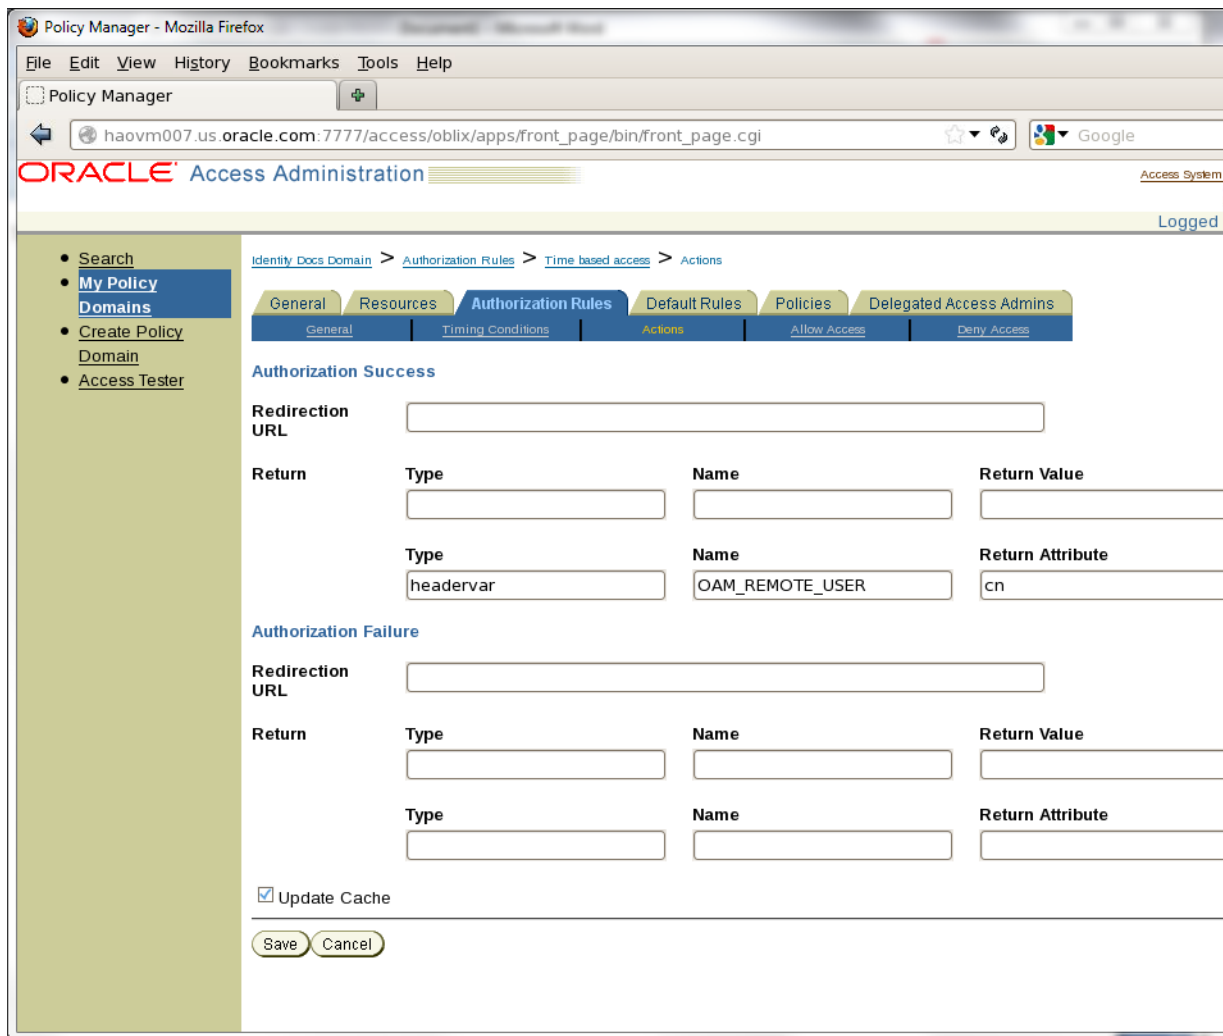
Policy Manager - Mozilla Firefox

File Edit View History Bookmarks Tools Help

Policy Manager

haovm007.us.oracle.com:7777/access/oblix/apps/front_page/bin/front_page.cgi

Google

ORACLE Access Administration

Access System

Logged

- Search
- My Policy Domains
- Create Policy Domain
- Access Tester

Identity Docs Domain > Authorization Rules > Time based access > Actions

General | Resources | Authorization Rules | Default Rules | Policies | Delegated Access Admins

General | Timing Conditions | Actions | Allow Access | Deny Access

Authorization Success

Redirection URL

Return

| Type | Name | Return Value |
|---|---|---|
| | | |

| Type | Name | Return Attribute |
|---|---|---|
| headervar | OAM_REMOTE_USER | cn |

Authorization Failure

Redirection URL

Return

| Type | Name | Return Value |
|---|---|---|
| | | |

| Type | Name | Return Attribute |
|---|---|---|
| | | |

Update Cache

Save Cancel